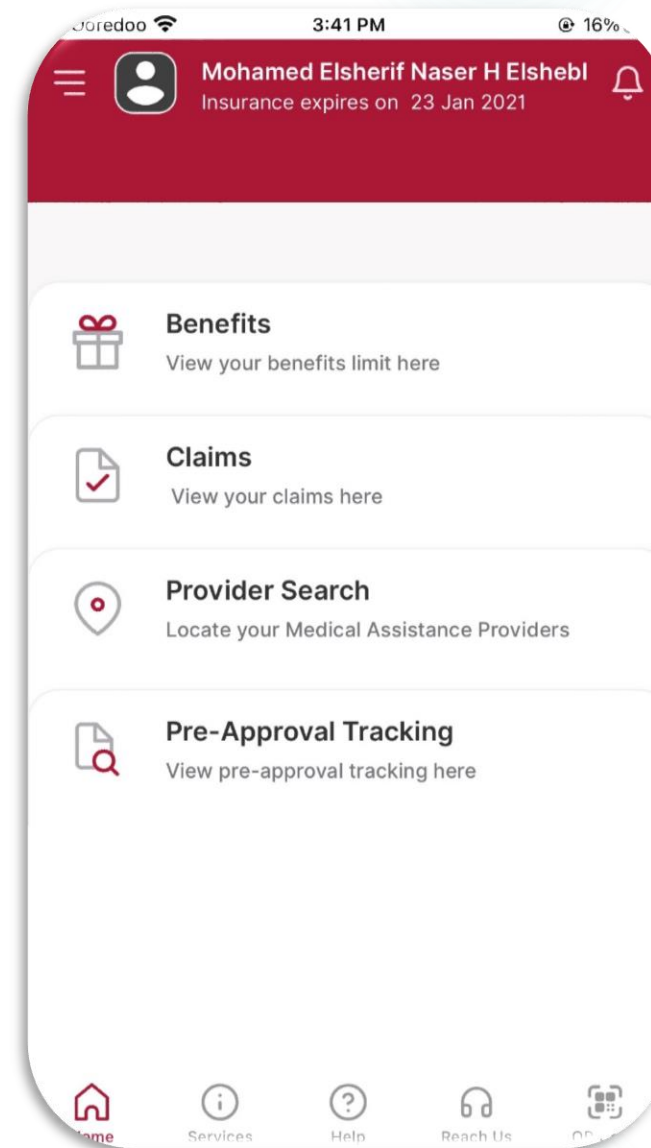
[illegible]oredoo 3:41 PM 16%

Mohamed Elsherif Naser H Elshebl
Insurance expires on 23 Jan 2021

Benefits
View your benefits limit here

Claims
View your claims here

Provider Search
Locate your Medical Assistance Providers

Pre-Approval Tracking
View pre-approval tracking here

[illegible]ome Services Help Reach Us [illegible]